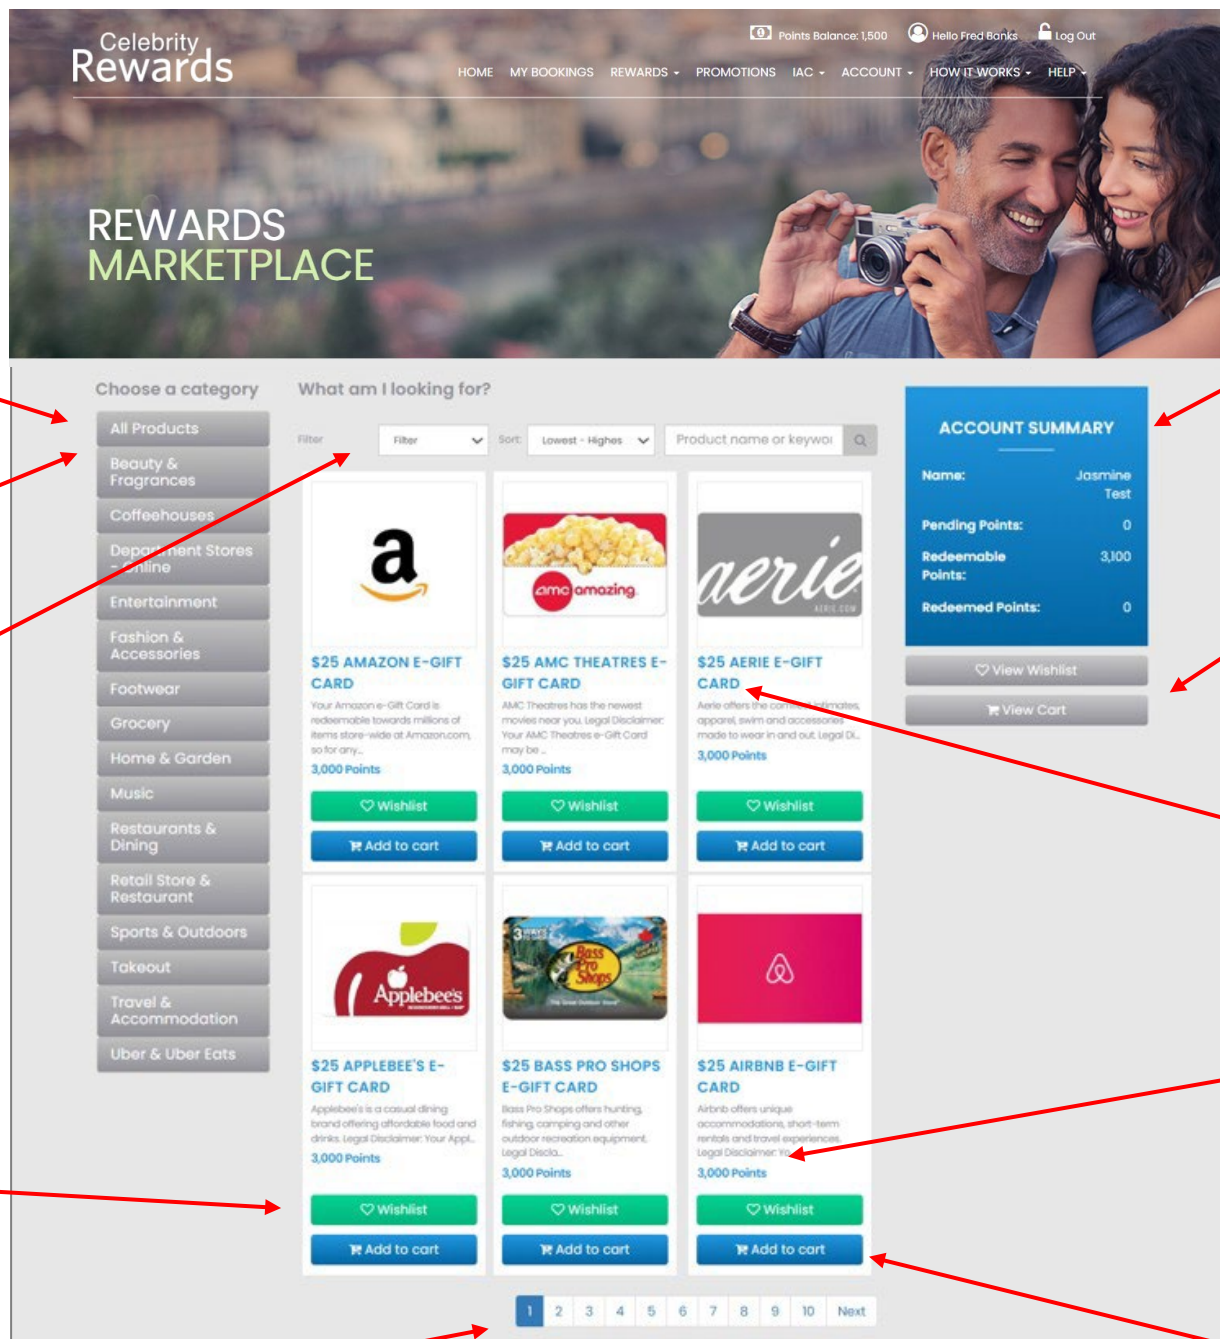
Celebrity Rewards

Points Balance: 1,500 Hello Fred Banks Log Out

HOME MY BOOKINGS REWARDS PROMOTIONS IAC ACCOUNT HOW IT WORKS HELP

REWARDS MARKETPLACE

Choose a category

All Products
Beauty & Fragrances
Coffeehouses
Department Stores - Online
Entertainment
Fashion & Accessories
Footwear
Grocery
Home & Garden
Music
Restaurants & Dining
Retail Store & Restaurant
Sports & Outdoors
Takeout
Travel & Accommodation
Uber & Uber Eats

What am I looking for?

Filter Filter Sort Lowest - Highes Product name or keywoi

a

$25 AMAZON E-GIFT CARD
Your Amazon e-Gift Card is redeemable towards millions of items store-wide at Amazon.com, so for any...
3,000 Points
Wishlist
Add to cart

amc amazing

$25 AMC THEATRES E-GIFT CARD
AMC Theatres has the newest movies near you. Legal Disclaimer: Your AMC Theatres e-Gift Card may be...
3,000 Points
Wishlist
Add to cart

aerie

$25 AERIE E-GIFT CARD
Aerie offers the co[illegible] intimates, apparel, swim and accessories made to wear in and out. Legal Di...
3,000 Points
Wishlist
Add to cart

Applebee's

$25 APPLEBEE'S E-GIFT CARD
Applebee's is a casual dining brand offering affordable food and drinks. Legal Disclaimer: Your Appl...
3,000 Points
Wishlist
Add to cart

Bass Pro Shops

$25 BASS PRO SHOPS E-GIFT CARD
Bass Pro Shops offers hunting, fishing, camping and other outdoor recreation equipment. Legal Discla...
3,000 Points
Wishlist
Add to cart

$25 AIRBNB E-GIFT CARD
Airbnb offers unique accommodations, short-term rentals and travel experiences. Legal Disclaimer: Yo...
3,000 Points
Wishlist
Add to cart

1 2 3 4 5 6 7 8 9 10 Next

ACCOUNT SUMMARY

| Name: | Jasmine Test |
|---|---|
| Pending Points: | 0 |
| Redeemable Points: | 3,100 |
| Redeemed Points: | 0 |

View Wishlist
View Cart